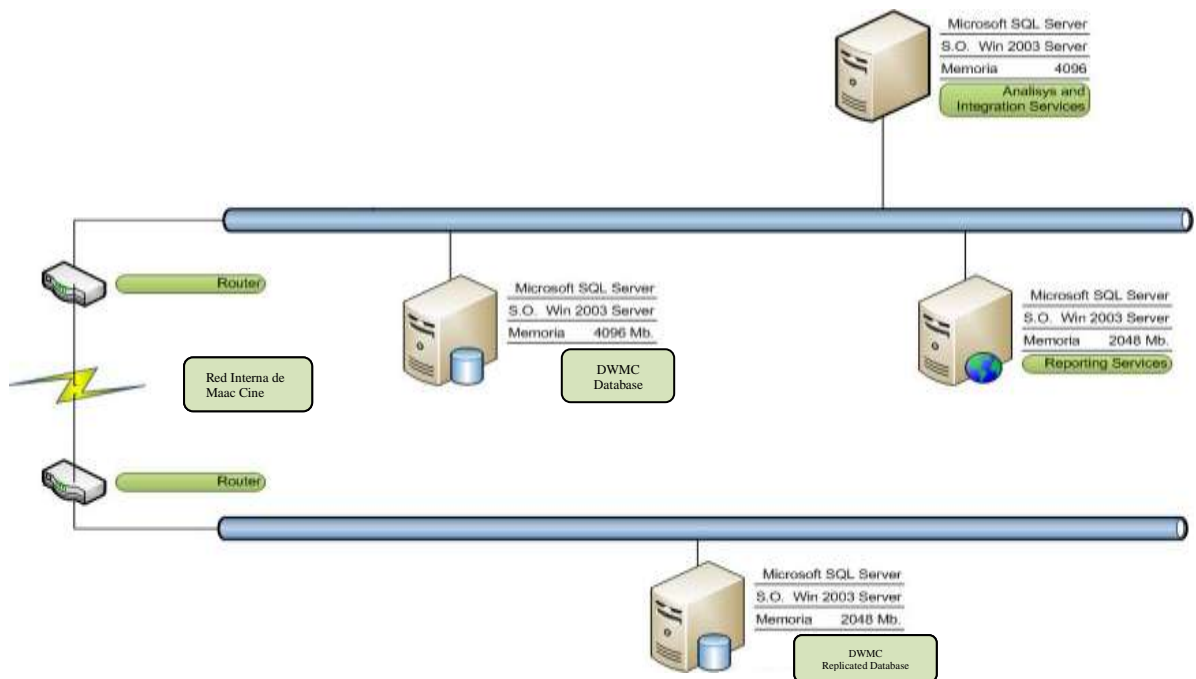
Microsoft SQL Server
S.O. Win 2003 Server
Memoria 4096
Analisys and Integration Services

Router

Microsoft SQL Server
S.O. Win 2003 Server
Memoria 4096 Mb.
DWMC Database

Microsoft SQL Server
S.O. Win 2003 Server
Memoria 2048 Mb.
Reporting Services

Red Interna de Maac Cine

Router

Microsoft SQL Server
S.O. Win 2003 Server
Memoria 2048 Mb.
DWMC Replicated Database